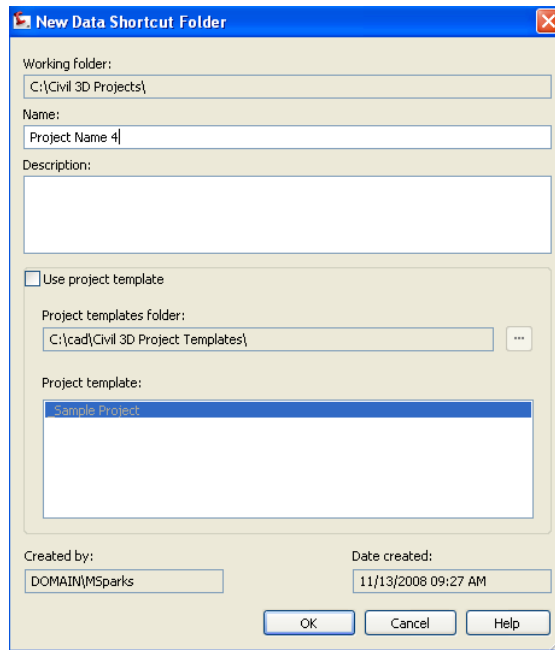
New Data Shortcut Folder

Working folder:
C:\Civil 3D Projects\

Name:
Project Name 4

Description:

Use project template

Project templates folder:
C:\cad\Civil 3D Project Templates\
...

Project template:
Sample Project

Created by:
DOMAIN\MSparks

Date created:
11/13/2008 09:27 AM

OK
Cancel
Help